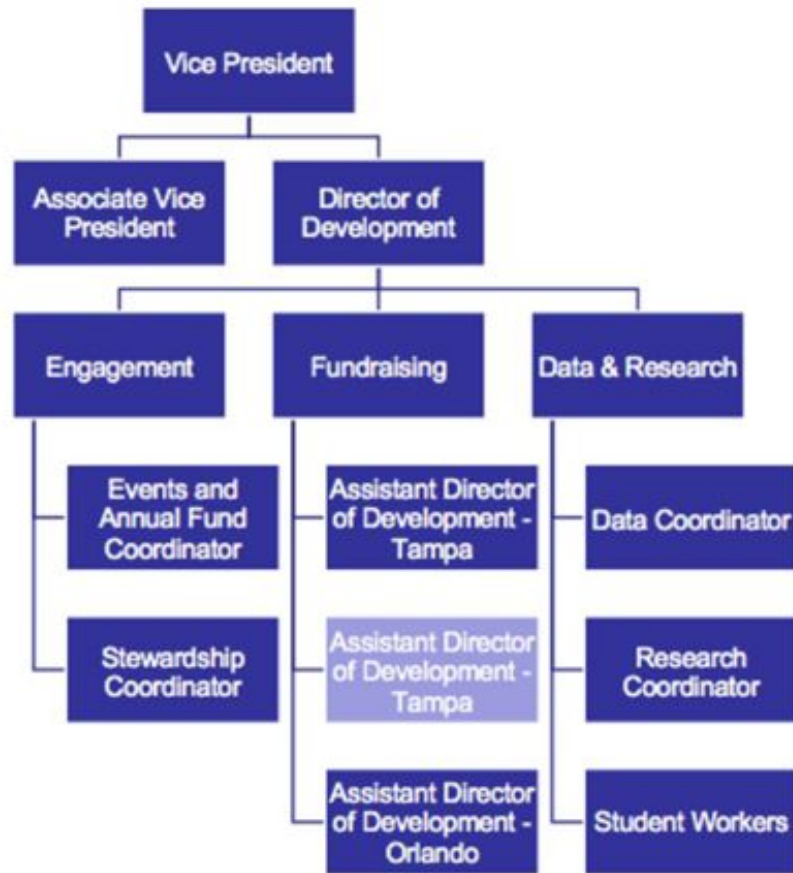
Vice President

Associate Vice President

Director of Development

Engagement

Fundraising

Data & Research

Events and Annual Fund Coordinator

Stewardship Coordinator

Assistant Director of Development - Tampa

Assistant Director of Development - Tampa

Assistant Director of Development - Orlando

Data Coordinator

Research Coordinator

Student Workers